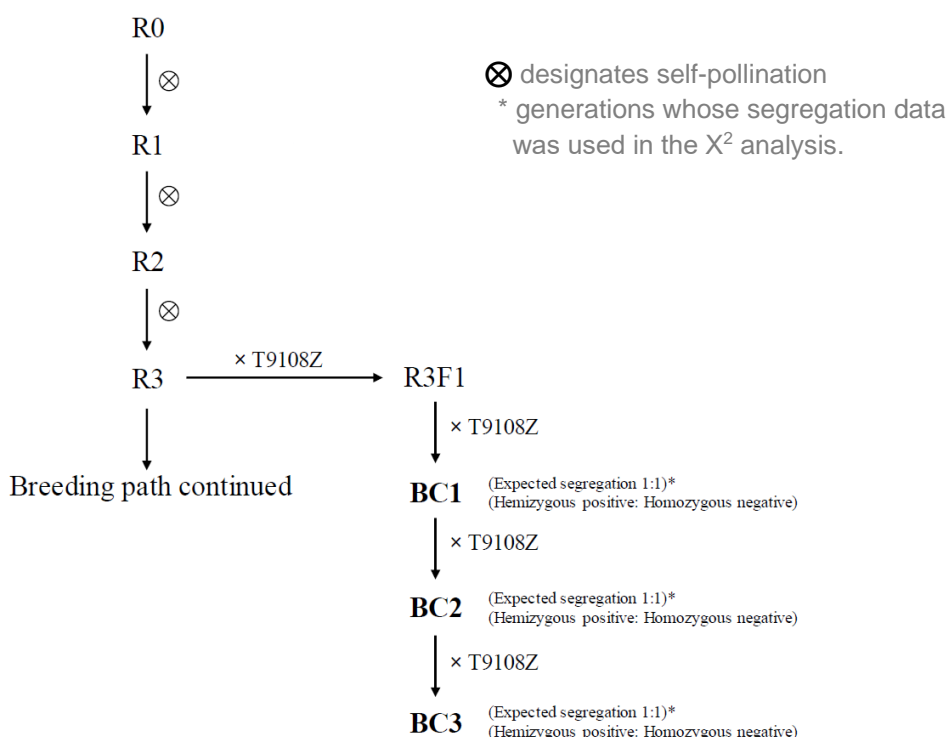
R0

$\otimes$

R1

$\otimes$

R2

$\otimes$

R3

× T9108Z

R3F1

Breeding path continued

× T9108Z

BC1 (Expected segregation 1:1)* (Hemizygous positive: Homozygous negative)

× T9108Z

BC2 (Expected segregation 1:1)* (Hemizygous positive: Homozygous negative)

× T9108Z

BC3 (Expected segregation 1:1)* (Hemizygous positive: Homozygous negative)

$\otimes$ designates self-pollination
* generations whose segregation data was used in the $X^2$ analysis.